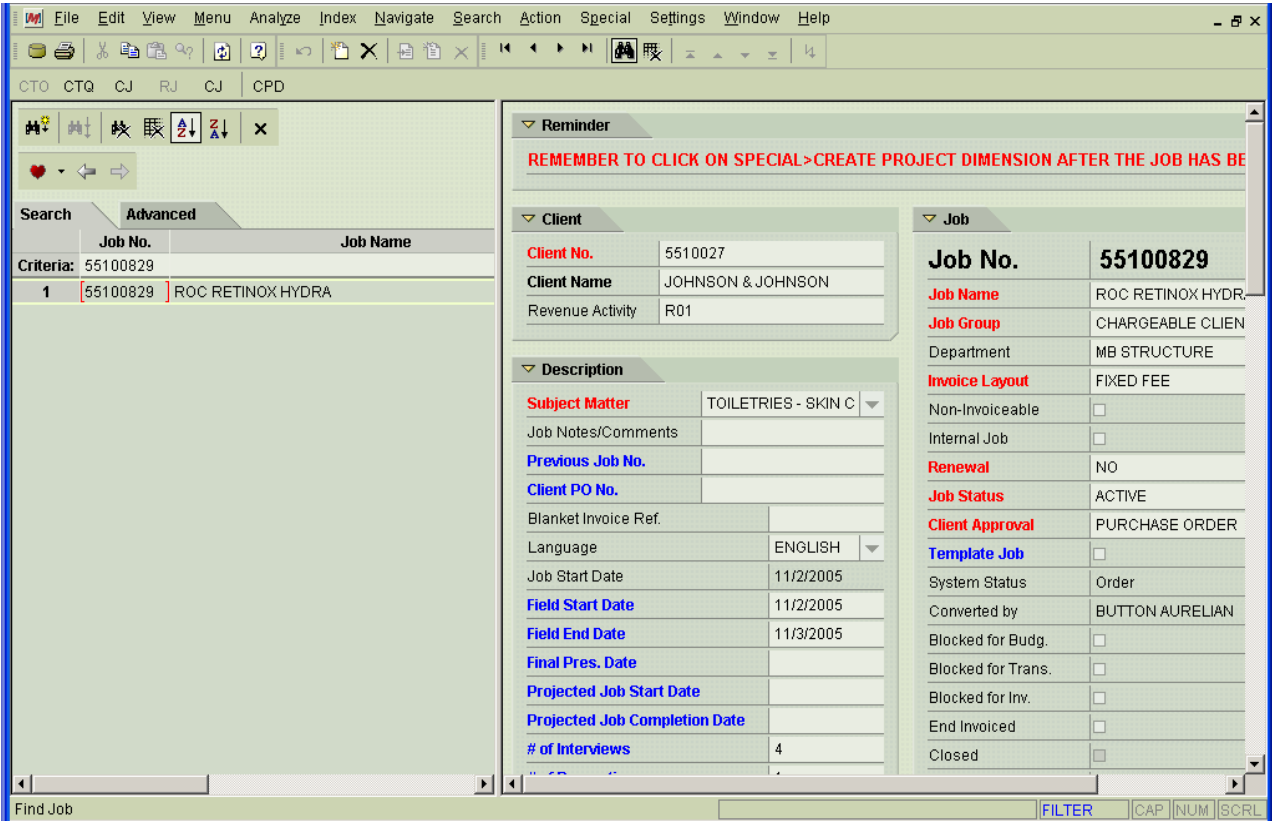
File Edit View Menu Analyze Index Navigate Search Action Special Settings Window Help

CTO CTQ CJ RJ CJ CPD

Search Advanced

| | Job No. | Job Name |
|---|---|---|
| Criteria: | 55100829 | |
| 1 | 55100829 | ROC RETINOX HYDRA |

Reminder

REMEMBER TO CLICK ON SPECIAL>CREATE PROJECT DIMENSION AFTER THE JOB HAS BE

Client

| Client No. | 5510027 |
|---|---|
| Client Name | JOHNSON & JOHNSON |
| Revenue Activity | R01 |

Description

| Subject Matter | TOILETRIES - SKIN C |
|---|---|
| Job Notes/Comments | |
| Previous Job No. | |
| Client PO No. | |
| Blanket Invoice Ref. | |
| Language | ENGLISH |
| Job Start Date | 11/2/2005 |
| Field Start Date | 11/2/2005 |
| Field End Date | 11/3/2005 |
| Final Pres. Date | |
| Projected Job Start Date | |
| Projected Job Completion Date | |
| # of Interviews | 4 |
| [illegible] | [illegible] |

Job

| Job No. | 55100829 |
|---|---|
| Job Name | ROC RETINOX HYDR |
| Job Group | CHARGEABLE CLIEN |
| Department | MB STRUCTURE |
| Invoice Layout | FIXED FEE |
| Non-Invoiceable | |
| Internal Job | |
| Renewal | NO |
| Job Status | ACTIVE |
| Client Approval | PURCHASE ORDER |
| Template Job | |
| System Status | Order |
| Converted by | BUTTON AURELIAN |
| Blocked for Budg. | |
| Blocked for Trans. | |
| Blocked for Inv. | |
| End Invoiced | |
| Closed | |

Find Job FILTER CAP NUM SCRL